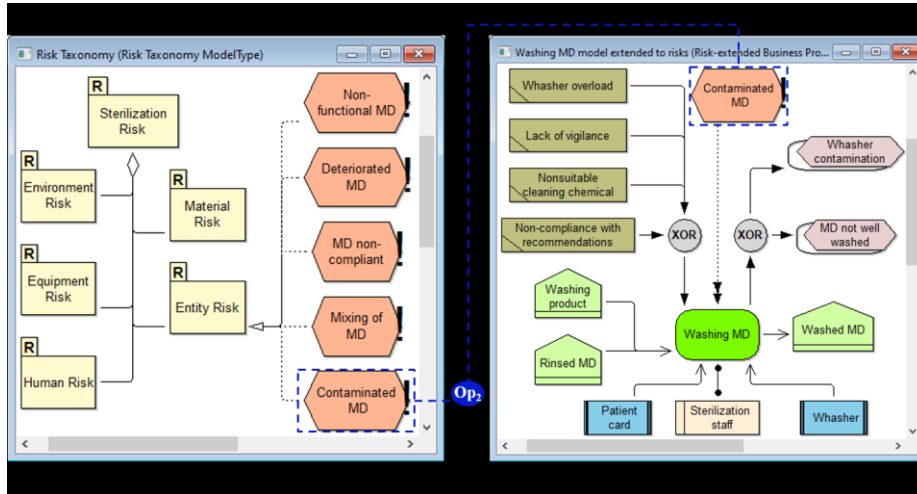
Risk Taxonomy (Risk Taxonomy ModelType)

R
Sterilization Risk

R
Environment Risk

R
Material Risk

R
Equipment Risk

R
Entity Risk

R
Human Risk

Non-functional MD

Deteriorated MD

MD non-compliant

Mixing of MD

Contaminated MD

$Op_2$

Washing MD model extended to risks (Risk-extended Business Pro...

Whasher overload

Contaminated MD

Lack of vigilance

Nonsuitable cleaning chemical

Whasher contamination

Non-compliance with recommendations

XOR

XOR

MD not well washed

Washing product

Washing MD

Washed MD

Rinsed MD

Patient card

Sterilization staff

Whasher